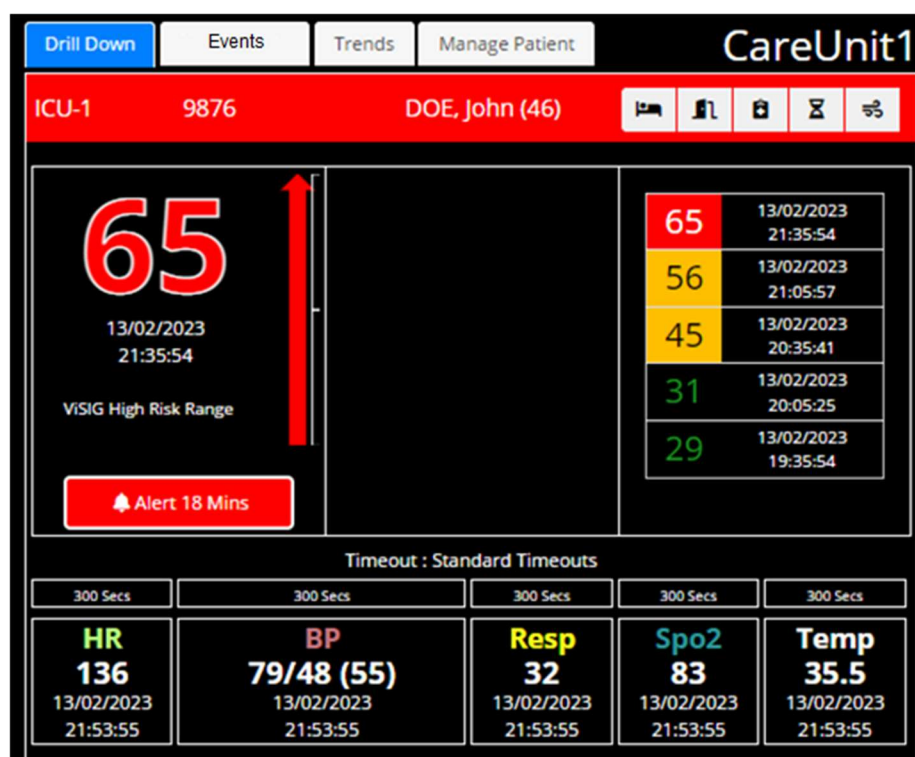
Drill Down
Events
Trends
Manage Patient
CareUnit1

ICU-1 9876 DOE, John (46)

65
13/02/2023
21:35:54

ViSIG High Risk Range

Alert 18 Mins

| | |
|---|---|
| 65 | 13/02/2023 21:35:54 |
| 56 | 13/02/2023 21:05:57 |
| 45 | 13/02/2023 20:35:41 |
| 31 | 13/02/2023 20:05:25 |
| 29 | 13/02/2023 19:35:54 |

Timeout : Standard Timeouts

| 300 Secs | 300 Secs | 300 Secs | 300 Secs | 300 Secs |
|---|---|---|---|---|
| HR | BP | Resp | Spo2 | Temp |
| 136 | 79/48 (55) | 32 | 83 | 35.5 |
| 13/02/2023 21:53:55 | 13/02/2023 21:53:55 | 13/02/2023 21:53:55 | 13/02/2023 21:53:55 | 13/02/2023 21:53:55 |